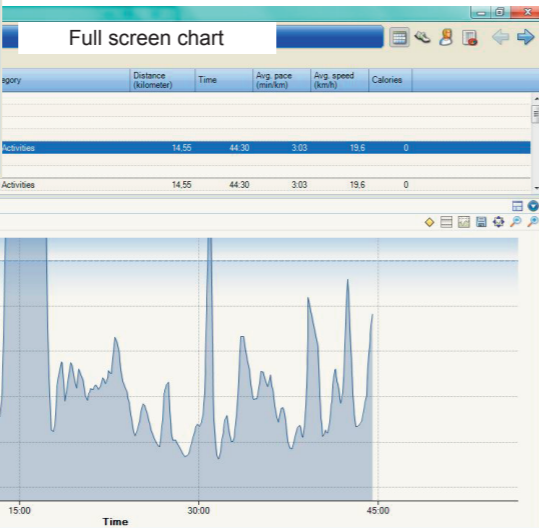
Full screen chart

| egory | Distance (kilometer) | Time | Avg. pace (min/km) | Avg. speed (km/h) | Calories |
|---|---|---|---|---|---|
| Activities | 14,55 | 44:30 | 3:03 | 19,6 | 0 |
| Activities | 14,55 | 44:30 | 3:03 | 19,6 | 0 |

15:00
30:00
45:00
Time